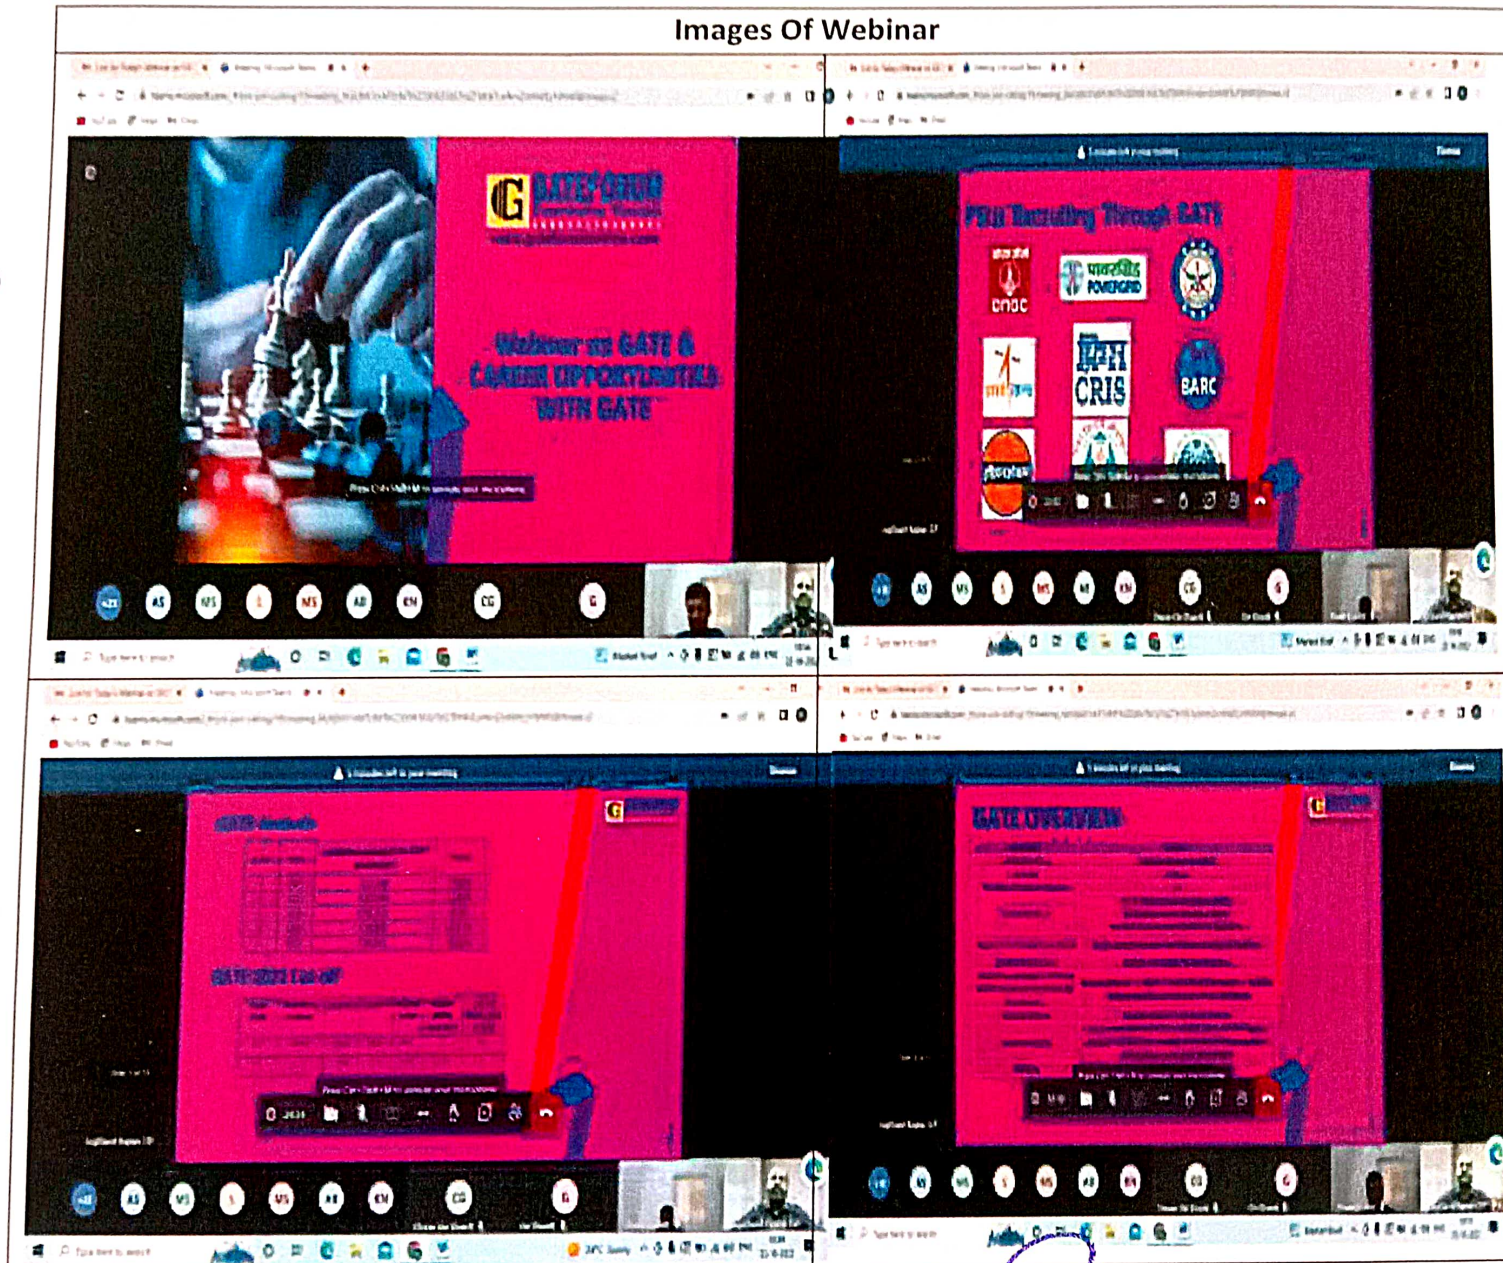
Images Of Webinar

GATEFORUM
www.gateforumonline.com

Webinar on GATE & CAREER OPPORTUNITIES WITH GATE

AS MS MS AB KN CG G

PSU Recruiting Through GATE

ONGC
POWERGRID
CRIS
BARC

AS MS MS AB KN CG G

GATE Analysis

GATE 2022 Cut off

AS MS MS AB KN CG G

GATE OVERVIEW

MS MS AB KN CG G